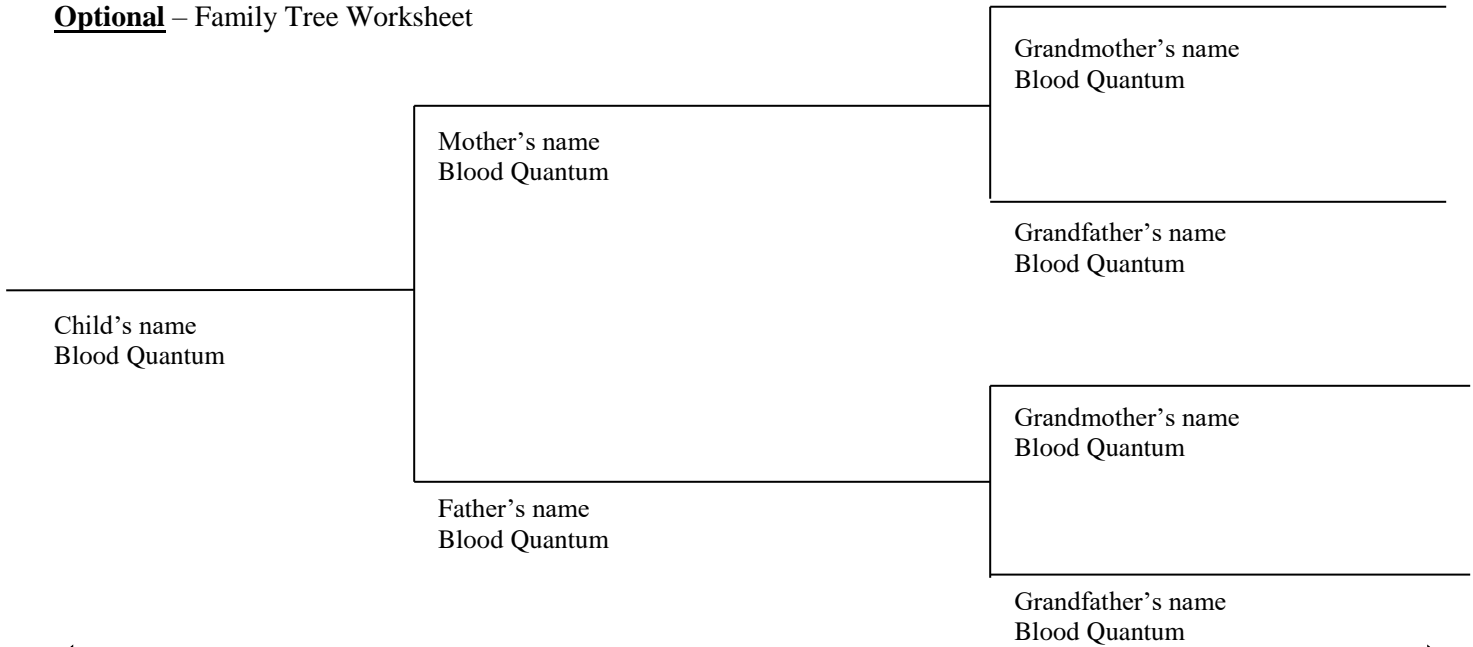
**Optional** – Family Tree Worksheet

Grandmother’s name
Blood Quantum

Mother’s name
Blood Quantum

Grandfather’s name
Blood Quantum

Child’s name
Blood Quantum

Grandmother’s name
Blood Quantum

Father’s name
Blood Quantum

Grandfather’s name
Blood Quantum